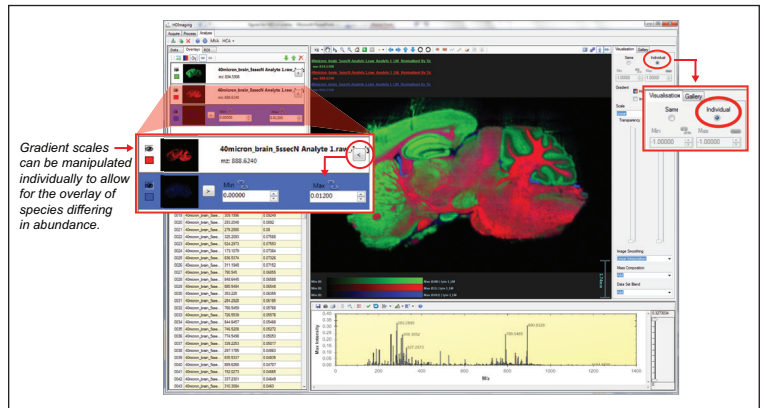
HDImaging

Acquire Process Analyse

Overlays

40micron_brain_5ssecN Analyte 1.raw

mz: 804.5558

mz: 888.6240

Gradient scales can be manipulated individually to allow for the overlay of species differing in abundance.

40micron_brain_5sssecN Analyte 1.raw

mz: 888.6240

Min

0.00000

Max

0.01200

Visualisation Gallery

Same

Individual

Min

1.00000

Max

1.00000

Gradient

Scale

Transparency

Image Smoothing

Mass Composition

Data Set Blend

Max Intensity

M/z

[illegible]